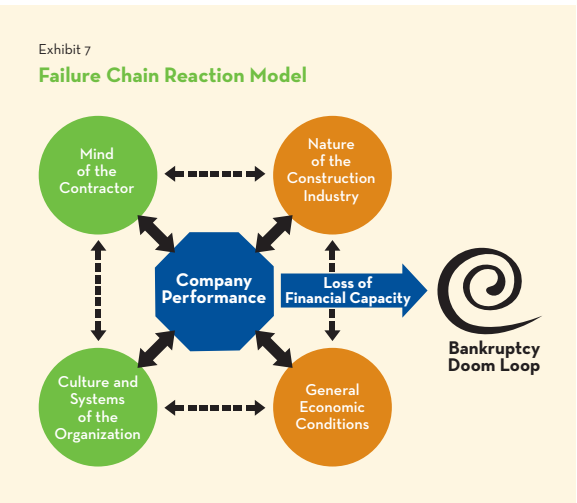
Exhibit 7

Failure Chain Reaction Model

Mind of the Contractor

Nature of the Construction Industry

Company Performance

Loss of Financial Capacity

Bankruptcy Doom Loop

Culture and Systems of the Organization

General Economic Conditions